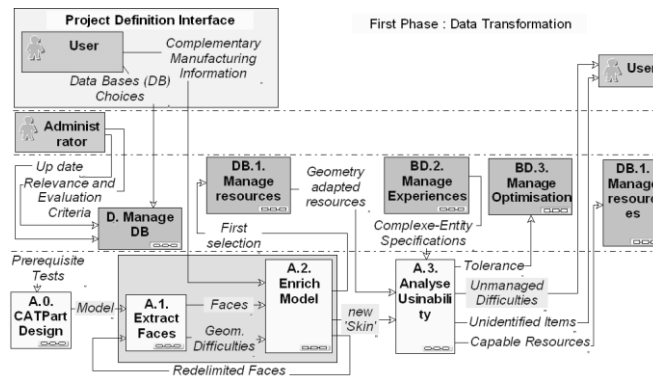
Project Definition Interface

First Phase : Data Transformation

User

Complementary Manufacturing Information

Data Bases (DB) Choices

User

Administrator

Up date

Relevance and Evaluation Criteria

D. Manage DB

DB.1. Manage resources

Geometry adapted resources

BD.2. Manage Experiences

BD.3. Manage Optimisation

DB.1. Manage resources

First selection

Complexe-Entity Specifications

Prerequisite Tests

A.2. Enrich Model

A.3. Analyse Usinability

Tolerance

Unmanaged Difficulties

A.0. CATPart Design

Model

A.1. Extract Faces

Faces

Geom. Difficulties

new 'Skin'

Unidentified Items

Capable Resources

Redelimited Faces